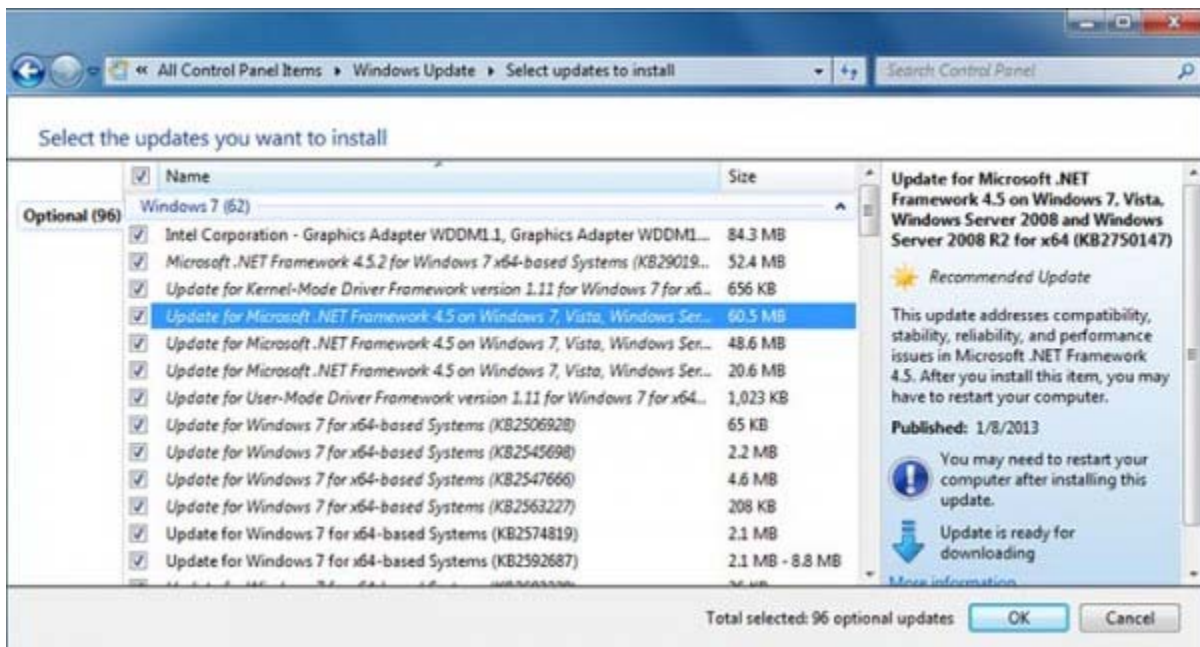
« All Control Panel Items ▸ Windows Update ▸ Select updates to install

Search Control Panel

Select the updates you want to install

| | Name | Size |
|---|---|---|
| Optional (96) | Windows 7 (62) | |
| | Intel Corporation - Graphics Adapter WDDM1.1, Graphics Adapter WDDM1... | 84.3 MB |
| | Microsoft .NET Framework 4.5.2 for Windows 7 x64-based Systems (KB29019... | 52.4 MB |
| | Update for Kernel-Mode Driver Framework version 1.11 for Windows 7 for x6... | 656 KB |
| | Update for Microsoft .NET Framework 4.5 on Windows 7, Vista, Windows Ser... | 60.5 MB |
| | Update for Microsoft .NET Framework 4.5 on Windows 7, Vista, Windows Ser... | 48.6 MB |
| | Update for Microsoft .NET Framework 4.5 on Windows 7, Vista, Windows Ser... | 20.6 MB |
| | Update for User-Mode Driver Framework version 1.11 for Windows 7 for x64... | 1,023 KB |
| | Update for Windows 7 for x64-based Systems (KB2506928) | 65 KB |
| | Update for Windows 7 for x64-based Systems (KB2545698) | 2.2 MB |
| | Update for Windows 7 for x64-based Systems (KB2547666) | 4.6 MB |
| | Update for Windows 7 for x64-based Systems (KB2563227) | 208 KB |
| | Update for Windows 7 for x64-based Systems (KB2574819) | 2.1 MB |
| | Update for Windows 7 for x64-based Systems (KB2592687) | 2.1 MB - 8.8 MB |
| | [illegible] | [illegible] |

Update for Microsoft .NET Framework 4.5 on Windows 7, Vista, Windows Server 2008 and Windows Server 2008 R2 for x64 (KB2750147)

Recommended Update

This update addresses compatibility, stability, reliability, and performance issues in Microsoft .NET Framework 4.5. After you install this item, you may have to restart your computer.

Published: 1/8/2013

You may need to restart your computer after installing this update.

Update is ready for downloading

More information

Total selected: 96 optional updates

OK

Cancel